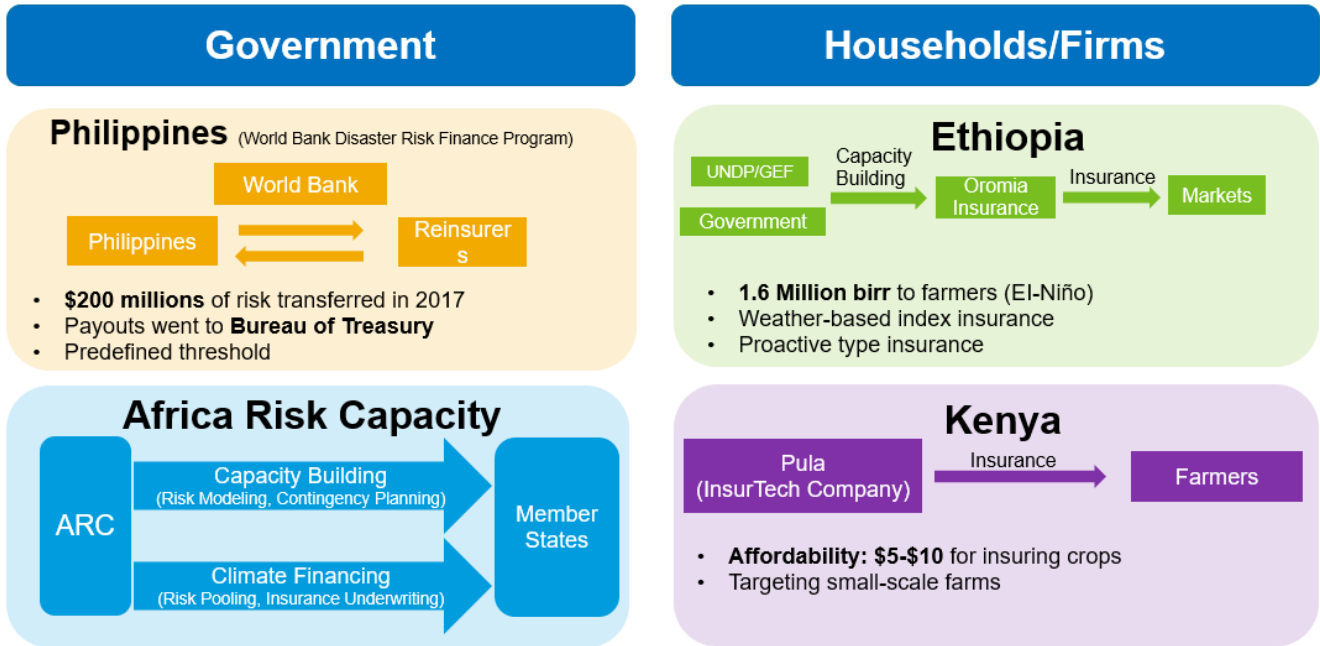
Government

Philippines (World Bank Disaster Risk Finance Program)

World Bank

Philippines

Reinsurers

- $200 millions of risk transferred in 2017
- Payouts went to Bureau of Treasury
- Predefined threshold

Africa Risk Capacity

ARC

Capacity Building
(Risk Modeling, Contingency Planning)

Climate Financing
(Risk Pooling, Insurance Underwriting)

Member States

Households/Firms

Ethiopia

UNDP/GEF

Government

Capacity Building

Oromia Insurance

Insurance

Markets

- 1.6 Million birr to farmers (El-Niño)
- Weather-based index insurance
- Proactive type insurance

Kenya

Pula (InsurTech Company)

Insurance

Farmers

- Affordability: $5-$10 for insuring crops
- Targeting small-scale farms